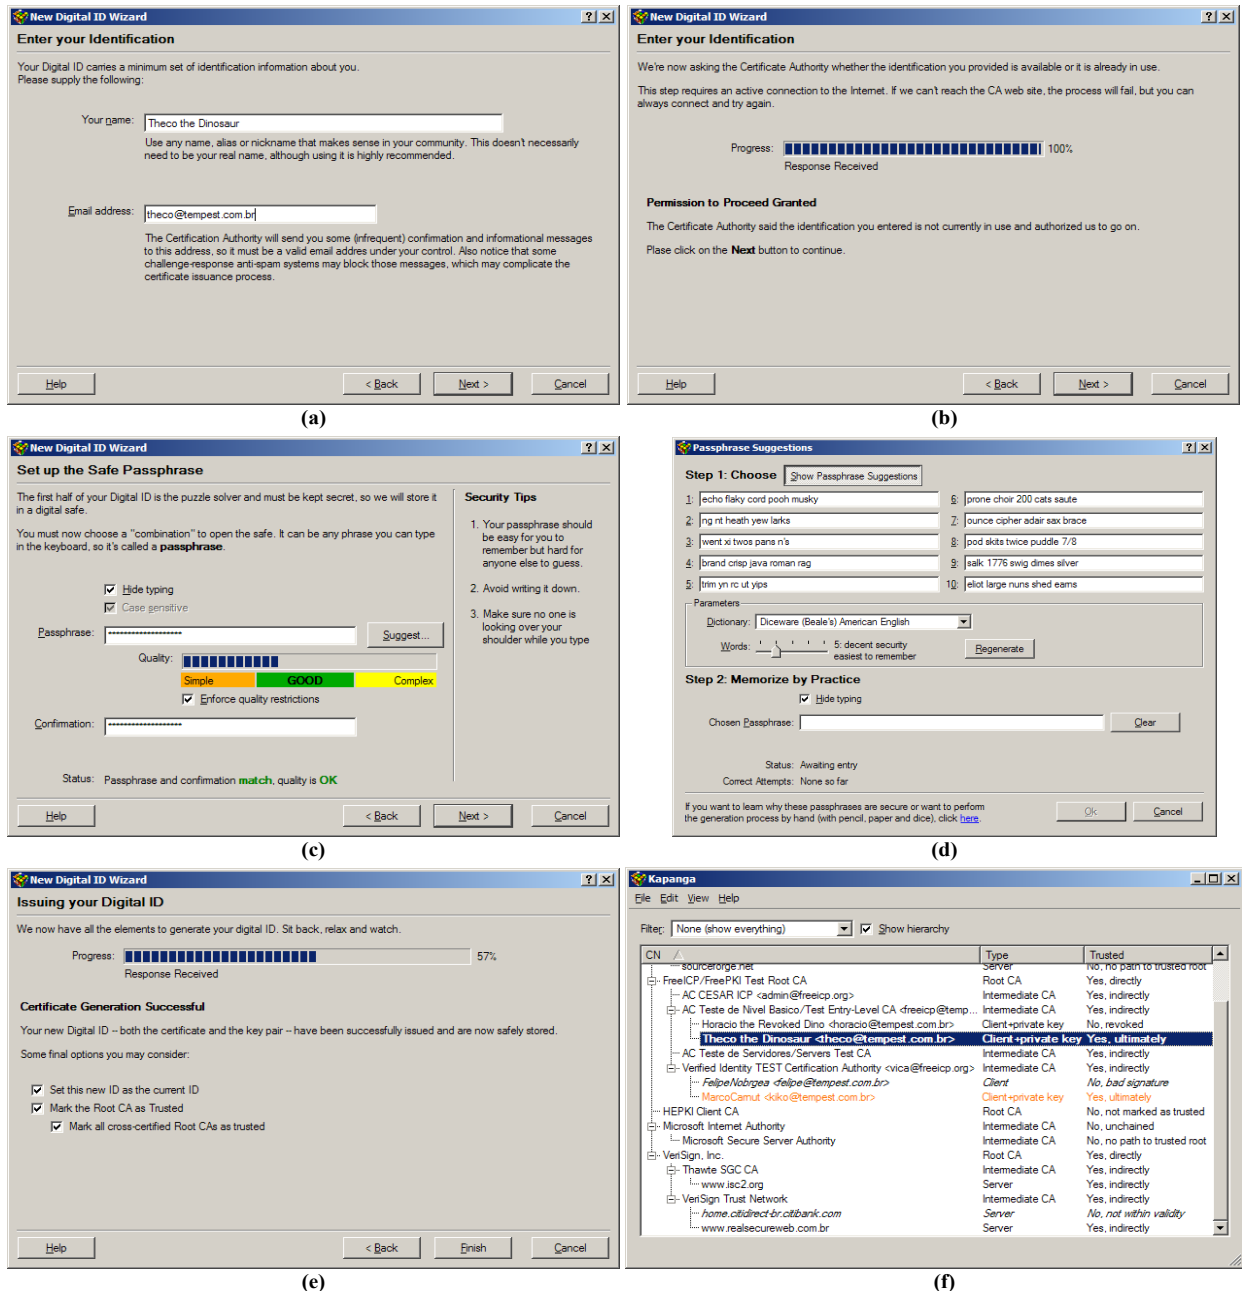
New Digital ID Wizard ? X
Enter your Identification

Your Digital ID carries a minimum set of identification information about you. Please supply the following:

Your name: Theco the Dinosaur

Use any name, alias or nickname that makes sense in your community. This doesn't necessarily need to be your real name, although using it is highly recommended.

Email address: theco@tempest.com.br

The Certification Authority will send you some (infrequent) confirmation and informational messages to this address, so it must be a valid email addres under your control. Also notice that some challenge-response anti-spam systems may block those messages, which may complicate the certificate issuance process.

Help | < Back | Next > | Cancel

(a)

New Digital ID Wizard ? X
Enter your Identification

We're now asking the Certificate Authority whether the identification you provided is available or it is already in use.

This step requires an active connection to the Internet. If we can't reach the CA web site, the process will fail, but you can always connect and try again.

Progress: 100%
Response Received

Permission to Proceed Granted

The Certificate Authority said the identification you entered is not currently in use and authorized us to go on.

Plase click on the Next button to continue.

Help | < Back | Next > | Cancel

(b)

New Digital ID Wizard ? X
Set up the Safe Passphrase

The first half of your Digital ID is the puzzle solver and must be kept secret, so we will store it in a digital safe.

You must now choose a "combination" to open the safe. It can be any phrase you can type in the keyboard, so it's called a passphrase.

Hide typing
Case sensitive

Passphrase: •••••••••••••••••••• Suggest...

Quality:
Simple | GOOD | Complex
Enforce quality restrictions

Confirmation: ••••••••••••••••••••

Status: Passphrase and confirmation match, quality is OK

Security Tips

1. Your passphrase should be easy for you to remember but hard for anyone else to guess.

2. Avoid writing it down.

3. Make sure no one is looking over your shoulder while you type

Help | < Back | Next > | Cancel

(c)

Passphrase Suggestions ? X
Step 1: Choose Show Passphrase Suggestions

1: echo flaky cord pooh musky
2: ng nt heath yew larks
3: went xi twos pans n's
4: brand crisp java roman rag
5: trim yn rc ut yips
6: prone choir 200 cats saute
7: ounce cipher adair sax brace
8: pod skits twice puddle 7/8
9: salk 1776 swig dimes silver
10: eliot large nuns shed earns

Parameters
Dictionary: Diceware (Beale's) American English
Words: 5: decent security easiest to remember
Regenerate

Step 2: Memorize by Practice
Hide typing
Chosen Passphrase: Clear

Status: Awaiting entry
Correct Attempts: None so far

If you want to learn why these passphrases are secure or want to perform the generation process by hand (with pencil, paper and dice), click here.

Ok | Cancel

(d)

New Digital ID Wizard ? X
Issuing your Digital ID

We now have all the elements to generate your digital ID. Sit back, relax and watch.

Progress: 57%
Response Received

Certificate Generation Successful

Your new Digital ID -- both the certificate and the key pair -- have been successfully issued and are now safely stored.

Some final options you may consider:

Set this new ID as the current ID
Mark the Root CA as Trusted
Mark all cross-certified Root CAs as trusted

Help | < Back | Finish | Cancel

(e)

Kapanga
File Edit View Help

Filter: None (show everything) Show hierarchy

| CN | Type | Trusted |
|---|---|---|
| sourceforge.net | Server | No, no path to trusted root |
| FreeICP/FreePKI Test Root CA | Root CA | Yes, directly |
| AC CESAR ICP <admin@freeicp.org> | Intermediate CA | Yes, indirectly |
| AC Teste de Nivel Basico/Test Entry-Level CA <freeicp@temp... | Intermediate CA | Yes, indirectly |
| Horacio the Revoked Dino <horacio@tempest.com.br> | Client+private key | No, revoked |
| Theco the Dinosaur <theco@tempest.com.br> | Client+private key | Yes, ultimately |
| AC Teste de Servidores/Servers Test CA | Intermediate CA | Yes, indirectly |
| Verified Identity TEST Certification Authority <vica@freeicp.org> | Intermediate CA | Yes, indirectly |
| FelipeNobrega <felipe@tempest.com.br> | Client | No, bad signature |
| MarcoCarnut <kiko@tempest.com.br> | Client+private key | Yes, ultimately |
| HEPKI Client CA | Root CA | No, not marked as trusted |
| Microsoft Internet Authority | Intermediate CA | No, unchained |
| Microsoft Secure Server Authority | Intermediate CA | No, no path to trusted root |
| VeriSign, Inc. | Root CA | Yes, directly |
| Thawte SGC CA | Intermediate CA | Yes, indirectly |
| www.isc2.org | Server | Yes, indirectly |
| VeriSign Trust Network | Intermediate CA | Yes, indirectly |
| home.citidirect-br.citibank.com | Server | No, not within validity |
| www.realsecureweb.com.br | Server | Yes, indirectly |

(f)